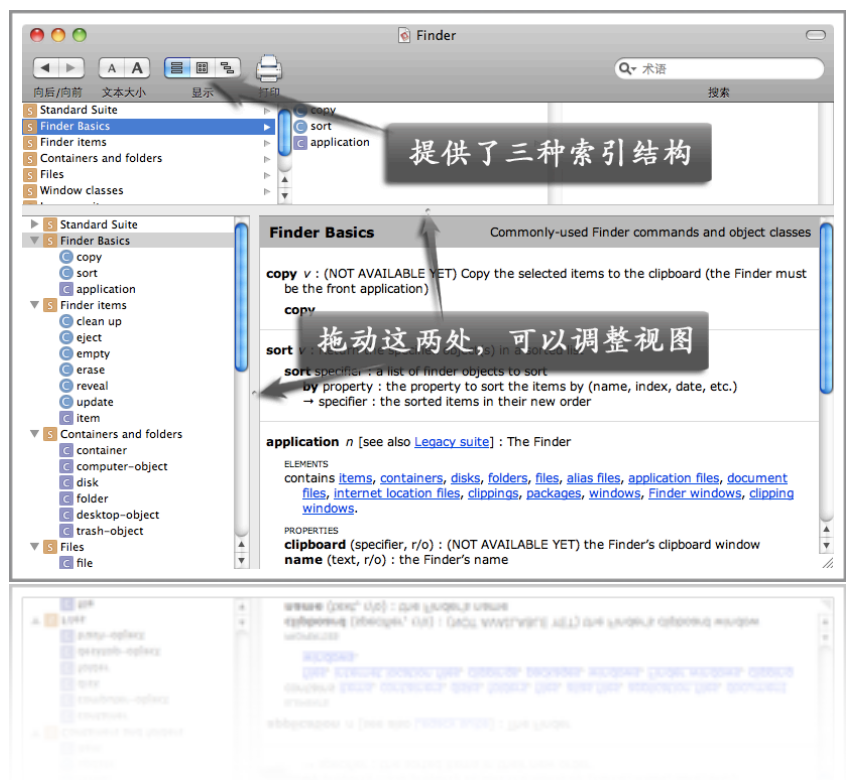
Finder

向后/向前 文本大小 显示 打印 搜索

术语

Standard Suite
Finder Basics
Finder items
Containers and folders
Files
Window classes

copy
sort
application

提供了三种索引结构

Standard Suite
Finder Basics
copy
sort
application
Finder items
clean up
eject
empty
erase
reveal
update
item
Containers and folders
container
computer-object
disk
folder
desktop-object
trash-object
Files
file

Finder Basics Commonly-used Finder commands and object classes

copy v : (NOT AVAILABLE YET) Copy the selected items to the clipboard (the Finder must be the front application)
copy

拖动这两处，可以调整视图

sort v : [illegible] in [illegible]
sort specifier : a list of finder objects to sort
by property : the property to sort the items by (name, index, date, etc.)
→ specifier : the sorted items in their new order

application n [see also Legacy suite] : The Finder
ELEMENTS
contains items, containers, disks, folders, files, alias files, application files, document files, internet location files, clippings, packages, windows, Finder windows, clipping windows.
PROPERTIES
clipboard (specifier, r/o) : (NOT AVAILABLE YET) the Finder's clipboard window
name (text, r/o) : the Finder's name